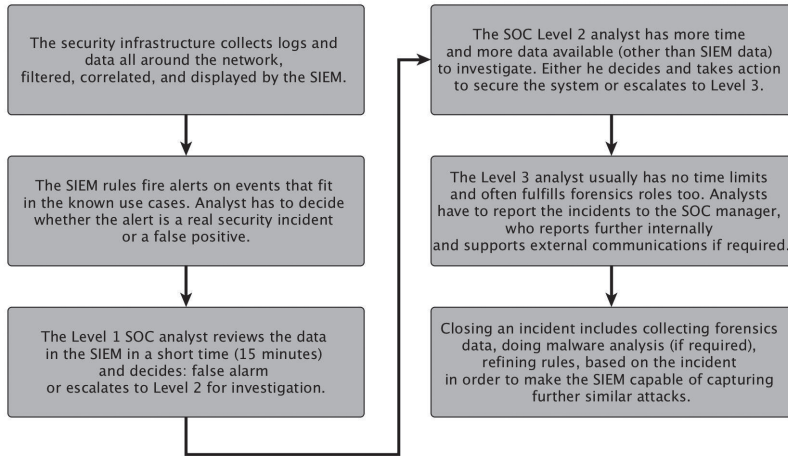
The security infrastructure collects logs and data all around the network, filtered, correlated, and displayed by the SIEM.

The SIEM rules fire alerts on events that fit in the known use cases. Analyst has to decide whether the alert is a real security incident or a false positive.

The Level 1 SOC analyst reviews the data in the SIEM in a short time (15 minutes) and decides: false alarm or escalates to Level 2 for investigation.

The SOC Level 2 analyst has more time and more data available (other than SIEM data) to investigate. Either he decides and takes action to secure the system or escalates to Level 3.

The Level 3 analyst usually has no time limits and often fulfills forensics roles too. Analysts have to report the incidents to the SOC manager, who reports further internally and supports external communications if required.

Closing an incident includes collecting forensics data, doing malware analysis (if required), refining rules, based on the incident in order to make the SIEM capable of capturing further similar attacks.